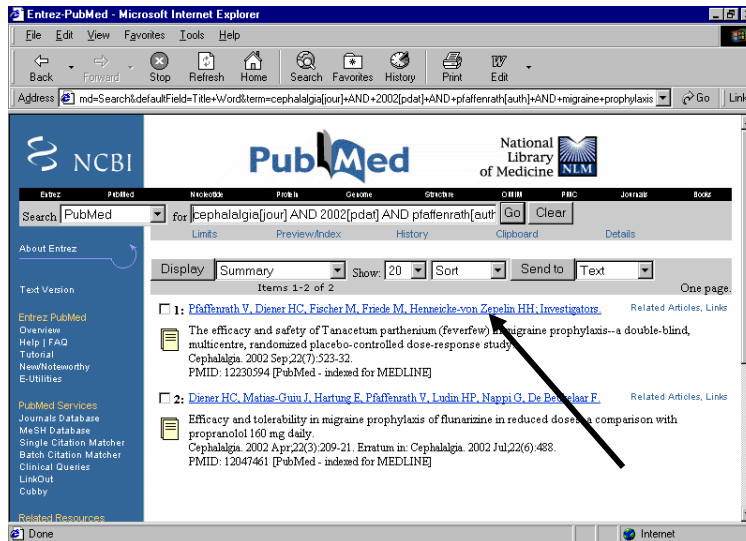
Entrez-PubMed - Microsoft Internet Explorer

File Edit View Favorites Tools Help

Back Forward Stop Refresh Home Search Favorites History Print Edit

Address md=Search&defaultField=Title+Word&term=cephalalgia[jour]+AND+2002[pdat]+AND+pfaffenrath[auth]+AND+migraine+prophylaxis Go Links

NCBI PubMed National Library of Medicine NLM

Entrez PubMed Nucleotide Protein Genome Structure OMIM PMC Journals Books

Search PubMed for cephalalgia[jour] AND 2002[pdat] AND pfaffenrath[auth Go Clear

Limits Preview/Index History Clipboard Details

About Entrez

Text Version

Entrez PubMed
Overview
Help | FAQ
Tutorial
New/Noteworthy
E-Utilities

PubMed Services
Journals Database
MeSH Database
Single Citation Matcher
Batch Citation Matcher
Clinical Queries
LinkOut
Cubby

Related Resources

Display Summary Show: 20 Sort Send to Text

Items 1-2 of 2

One page.

1: Pfaffenrath V, Diener HC, Fischer M, Friede M, Henneicke-von Zepelin HH; Investigators.

Related Articles, Links

The efficacy and safety of Tanacetum parthenium (feverfew) in migraine prophylaxis--a double-blind, multicentre, randomized placebo-controlled dose-response study.
Cephalalgia. 2002 Sep;22(7):523-32.
PMID: 12230594 [PubMed - indexed for MEDLINE]

2: Diener HC, Matias-Guiu J, Hartung E, Pfaffenrath V, Ludin HP, Nappi G, De Beukelaar F.

Related Articles, Links

Efficacy and tolerability in migraine prophylaxis of flunarizine in reduced doses: a comparison with propranolol 160 mg daily.
Cephalalgia. 2002 Apr;22(3):209-21. Erratum in: Cephalalgia. 2002 Jul;22(6):488.
PMID: 12047461 [PubMed - indexed for MEDLINE]

Done Internet